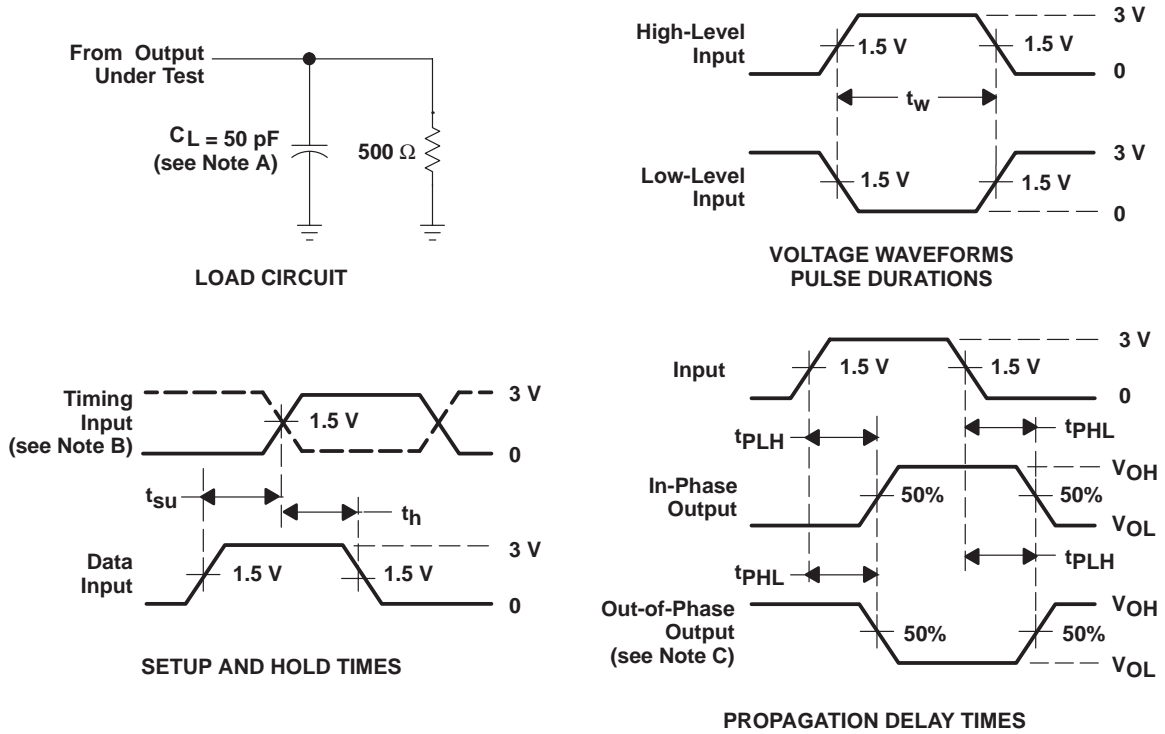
From Output Under Test

$C_L$ = 50 pF (see Note A)

500 Ω

LOAD CIRCUIT

High-Level Input

1.5 V

1.5 V

3 V

0

$t_w$

Low-Level Input

1.5 V

1.5 V

3 V

0

VOLTAGE WAVEFORMS PULSE DURATIONS

Timing Input (see Note B)

1.5 V

3 V

0

$t_{su}$

$t_h$

Data Input

1.5 V

1.5 V

3 V

0

SETUP AND HOLD TIMES

Input

1.5 V

1.5 V

3 V

0

$t_{PLH}$

$t_{PHL}$

In-Phase Output

50%

50%

$V_{OH}$

$V_{OL}$

$t_{PLH}$

$t_{PHL}$

Out-of-Phase Output (see Note C)

50%

50%

$V_{OH}$

$V_{OL}$

PROPAGATION DELAY TIMES